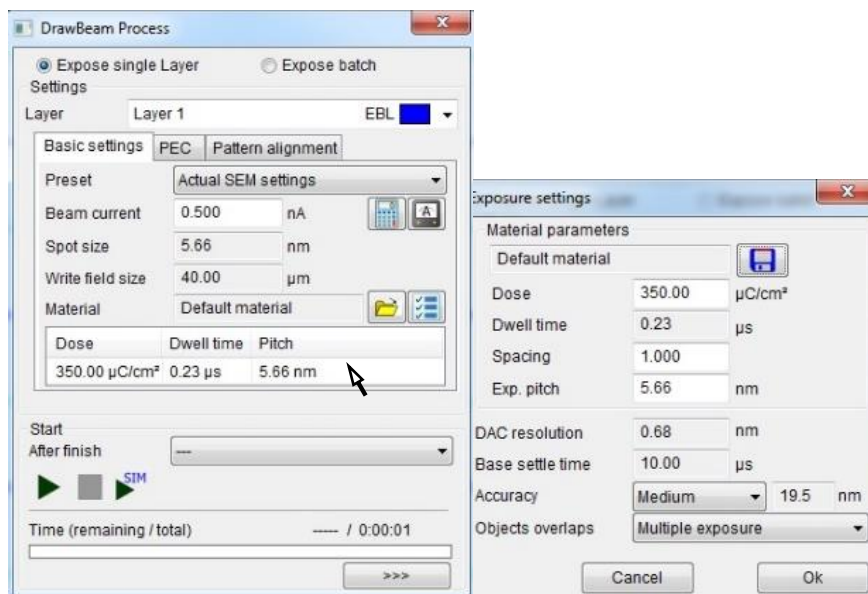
DrawBeam Process

Expose single Layer
Expose batch

Settings

Layer
Layer 1
EBL

Basic settings
PEC
Pattern alignment

Preset
Actual SEM settings

Beam current
0.500
nA

Spot size
5.66
nm

Write field size
40.00
μm

Material
Default material

| Dose | Dwell time | Pitch |
|---|---|---|
| 350.00 μC/cm² | 0.23 μs | 5.66 nm |

Start

After finish
---

SIM

Time (remaining / total)
----- / 0:00:01

>>>

Exposure settings

Material parameters

Default material

Dose
350.00
μC/cm²

Dwell time
0.23
μs

Spacing
1.000

Exp. pitch
5.66
nm

DAC resolution
0.68
nm

Base settle time
10.00
μs

Accuracy
Medium
19.5
nm

Objects overlaps
Multiple exposure

Cancel
Ok